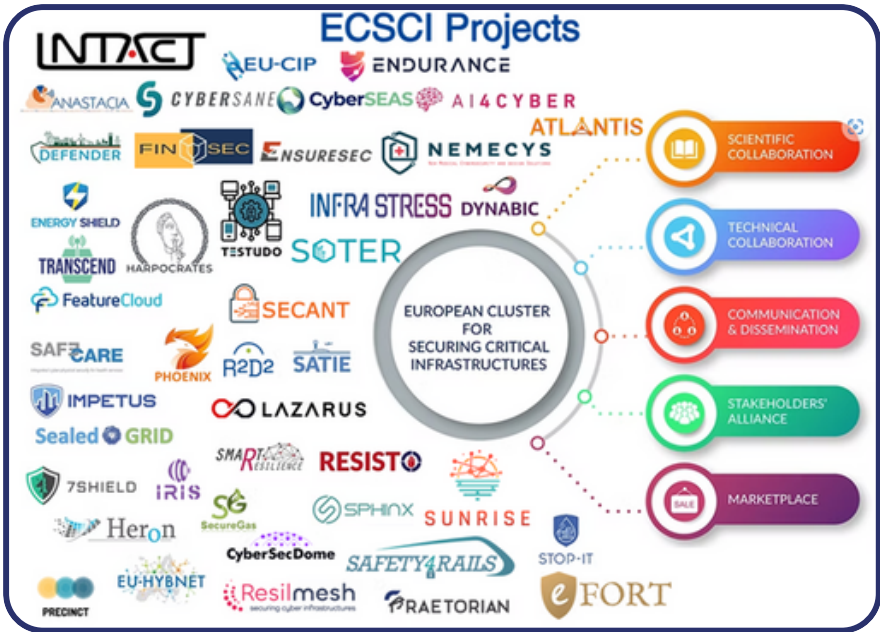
ECSCI Projects

INTACT

EU-CIP

ENDURANCE

ANASTACIA

CYBERSANE

CyberSEAS

AI4CYBER

ATLANTIS

DEFENDER

FINSEC

ENSURESEC

NEMECYS

ENERGY SHIELD

HARPOCRATES

TESTUDO

INFRA STRESS

DYNABIC

TRANSCEND

SOTER

FeatureCloud

SECANT

SAFECARE

PHOENIX

R2D2

SATIE

IMPETUS

Sealed GRID

LAZARUS

SMART Resilience

RESISTO

7SHIELD

IRIS

SecureGas

SPHINX

SUNRISE

Heron

CyberSecDome

SAFETY4RAILS

STOP-IT

PRECINCT

EU-HYBNET

Resilmesh securing cyber infrastructures

PRAETORIAN

eFORT

EUROPEAN CLUSTER FOR SECURING CRITICAL INFRASTRUCTURES

SCIENTIFIC COLLABORATION

TECHNICAL COLLABORATION

COMMUNICATION & DISSEMINATION

STAKEHOLDERS' ALLIANCE

SALE

MARKETPLACE